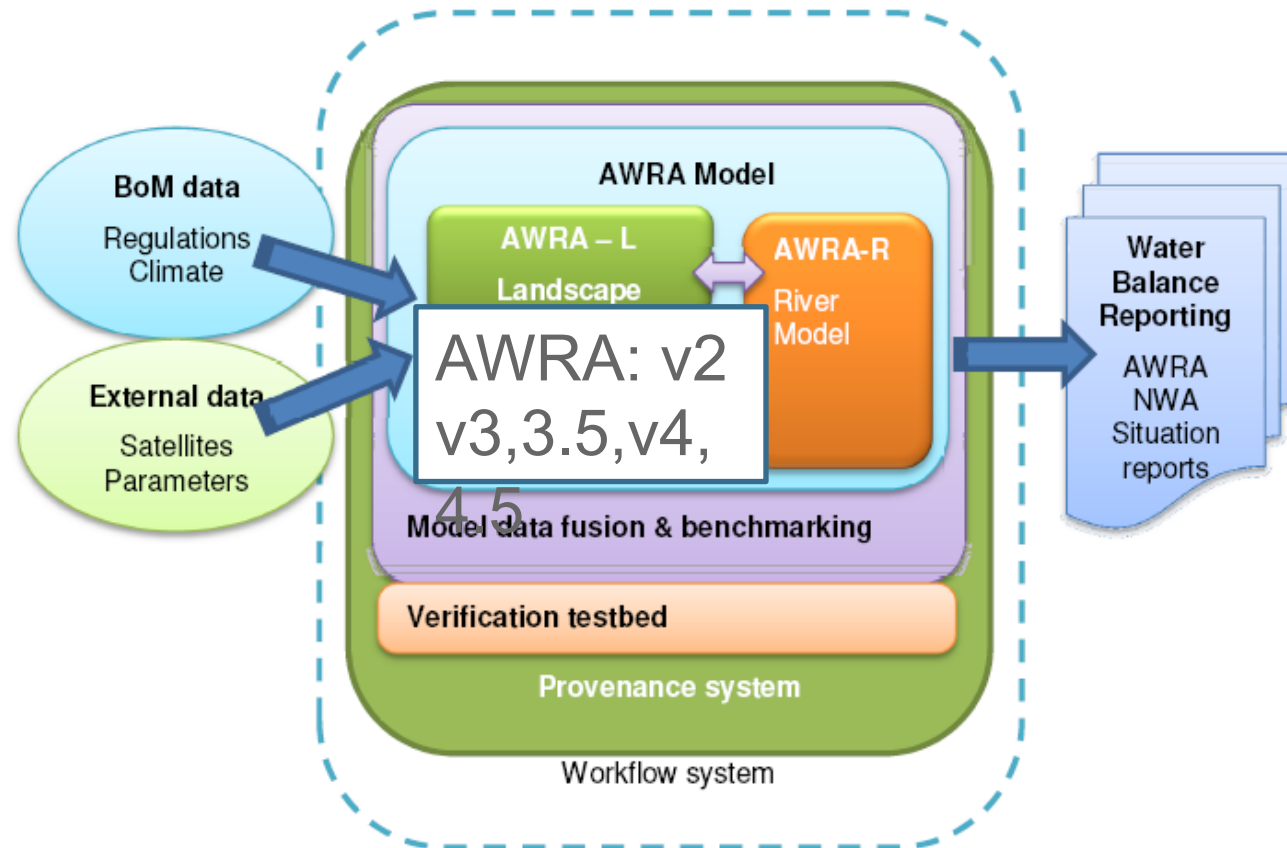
BoM data
Regulations
Climate

External data
Satellites
Parameters

AWRA Model

AWRA – L
Landscape

AWRA-R
River
Model

AWRA: v2
v3,3.5,v4,
4.5

Model data fusion & benchmarking

Verification testbed

Provenance system

Workflow system

Water
Balance
Reporting
AWRA
NWA
Situation
reports